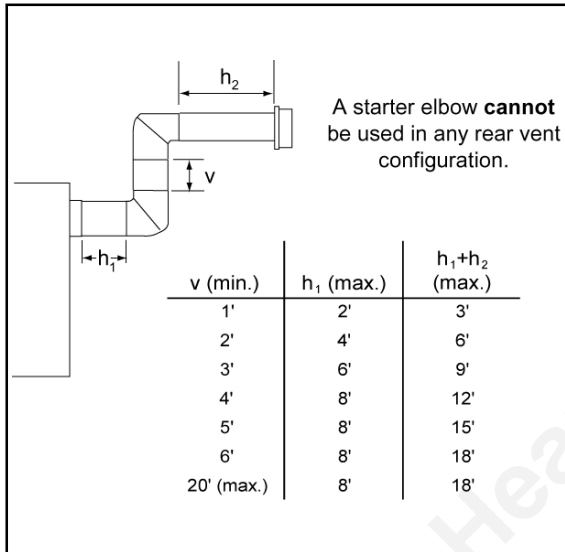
$h_2$

A starter elbow **cannot** be used in any rear vent configuration.

v

$h_1$

| v (min.) | $h_1$ (max.) | $h_1+h_2$ (max.) |
|---|---|---|
| 1' | 2' | 3' |
| 2' | 4' | 6' |
| 3' | 6' | 9' |
| 4' | 8' | 12' |
| 5' | 8' | 15' |
| 6' | 8' | 18' |
| 20' (max.) | 8' | 18' |

Hea